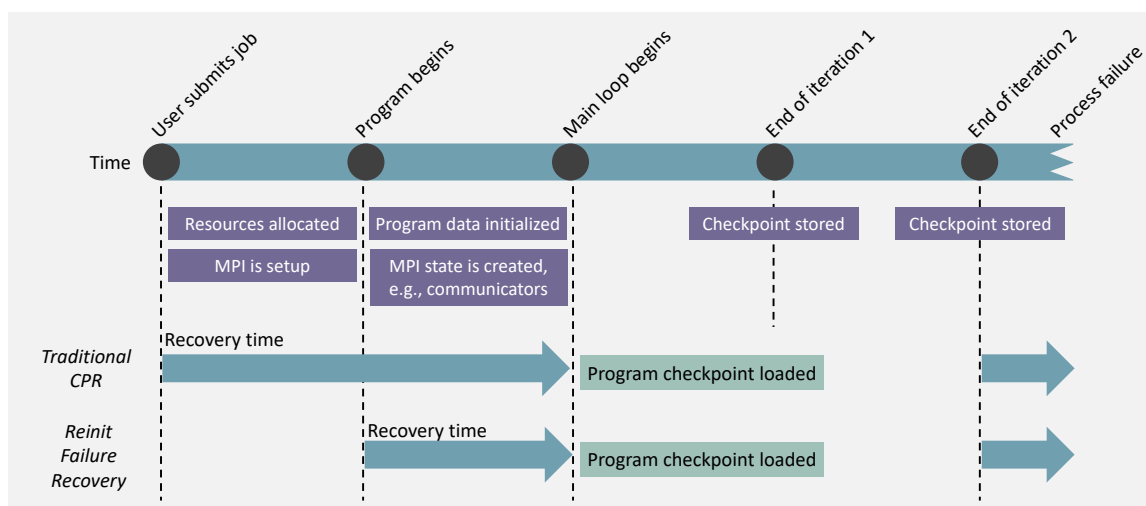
User submits job
Program begins
Main loop begins
End of iteration 1
End of iteration 2
Process failure

Time

Resources allocated
MPI is setup
Program data initialized
MPI state is created, e.g., communicators
Checkpoint stored
Checkpoint stored

Traditional CPR
Recovery time
Program checkpoint loaded

Reinit Failure Recovery
Recovery time
Program checkpoint loaded